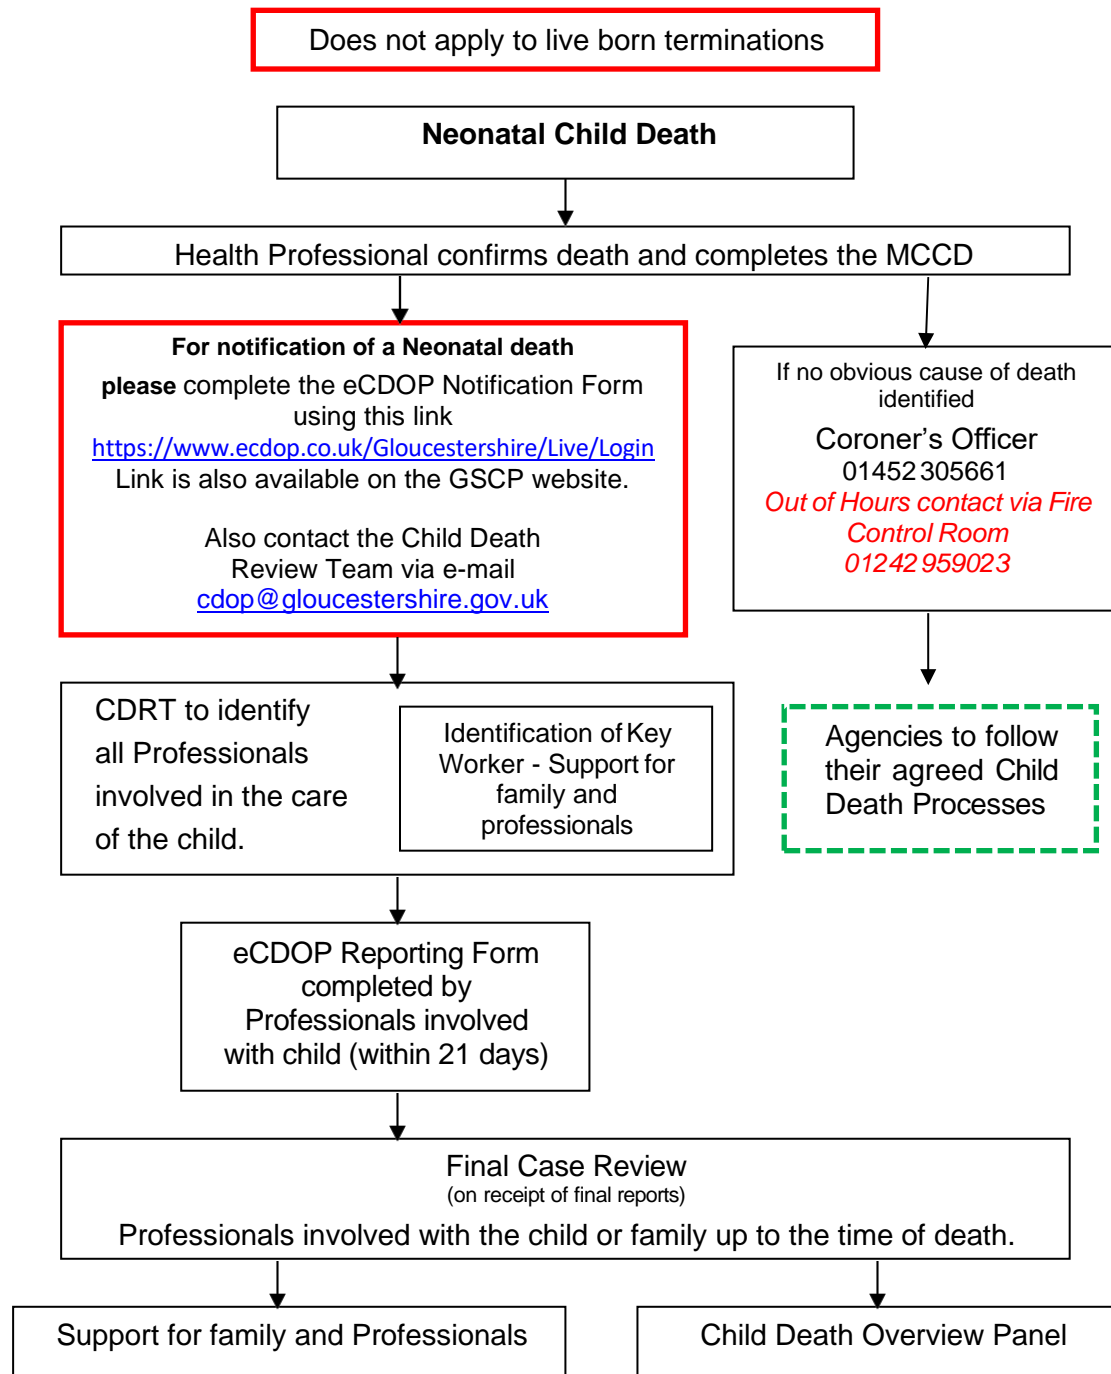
Does not apply to live born terminations

Neonatal Child Death

Health Professional confirms death and completes the MCCD

For notification of a Neonatal death
please complete the eCDOP Notification Form using this link
https://www.ecdop.co.uk/Gloucestershire/Live/Login
Link is also available on the GSCP website.

Also contact the Child Death Review Team via e-mail
cdop@gloucestershire.gov.uk

If no obvious cause of death identified
Coroner's Officer
01452 305661
Out of Hours contact via Fire Control Room
01242 959023

CDRT to identify all Professionals involved in the care of the child.

Identification of Key Worker - Support for family and professionals

Agencies to follow their agreed Child Death Processes

eCDOP Reporting Form completed by Professionals involved with child (within 21 days)

Final Case Review
(on receipt of final reports)
Professionals involved with the child or family up to the time of death.

Support for family and Professionals

Child Death Overview Panel